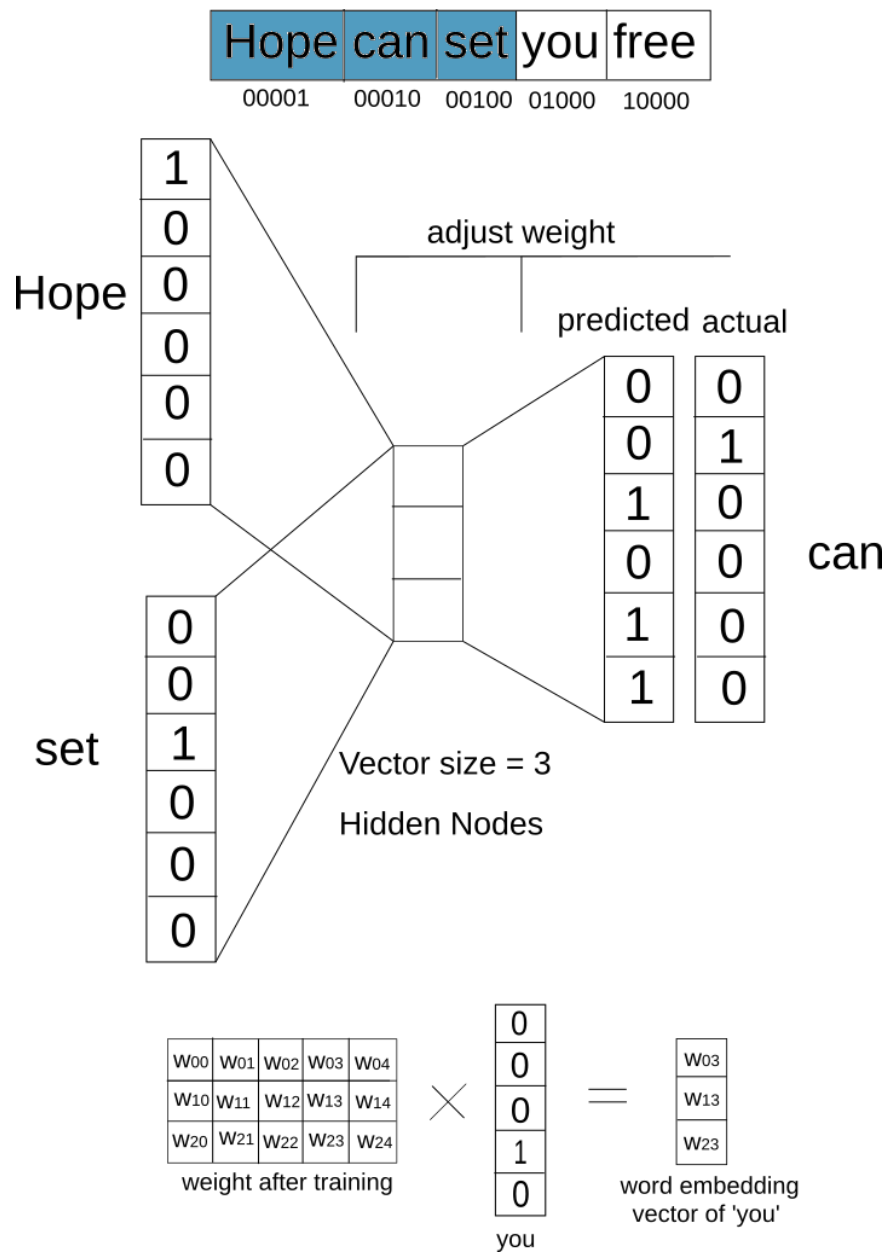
| Hope | can | set | you | free |
|---|---|---|---|---|
| 00001 | 00010 | 00100 | 01000 | 10000 |

Hope

| 1 |
|---|
| 0 |
| 0 |
| 0 |
| 0 |
| 0 |

adjust weight

predicted actual

| 0 | 0 |
|---|---|
| 0 | 1 |
| 1 | 0 |
| 0 | 0 |
| 1 | 0 |
| 1 | 0 |

can

set

| 0 |
|---|
| 0 |
| 1 |
| 0 |
| 0 |
| 0 |

Vector size = 3

Hidden Nodes

| $w_{00}$ | $w_{01}$ | $w_{02}$ | $w_{03}$ | $w_{04}$ |
|---|---|---|---|---|
| $w_{10}$ | $w_{11}$ | $w_{12}$ | $w_{13}$ | $w_{14}$ |
| $w_{20}$ | $w_{21}$ | $w_{22}$ | $w_{23}$ | $w_{24}$ |

weight after training

$\times$

| 0 |
|---|
| 0 |
| 0 |
| 1 |
| 0 |

you

$=$

| $w_{03}$ |
|---|
| $w_{13}$ |
| $w_{23}$ |

word embedding vector of 'you'